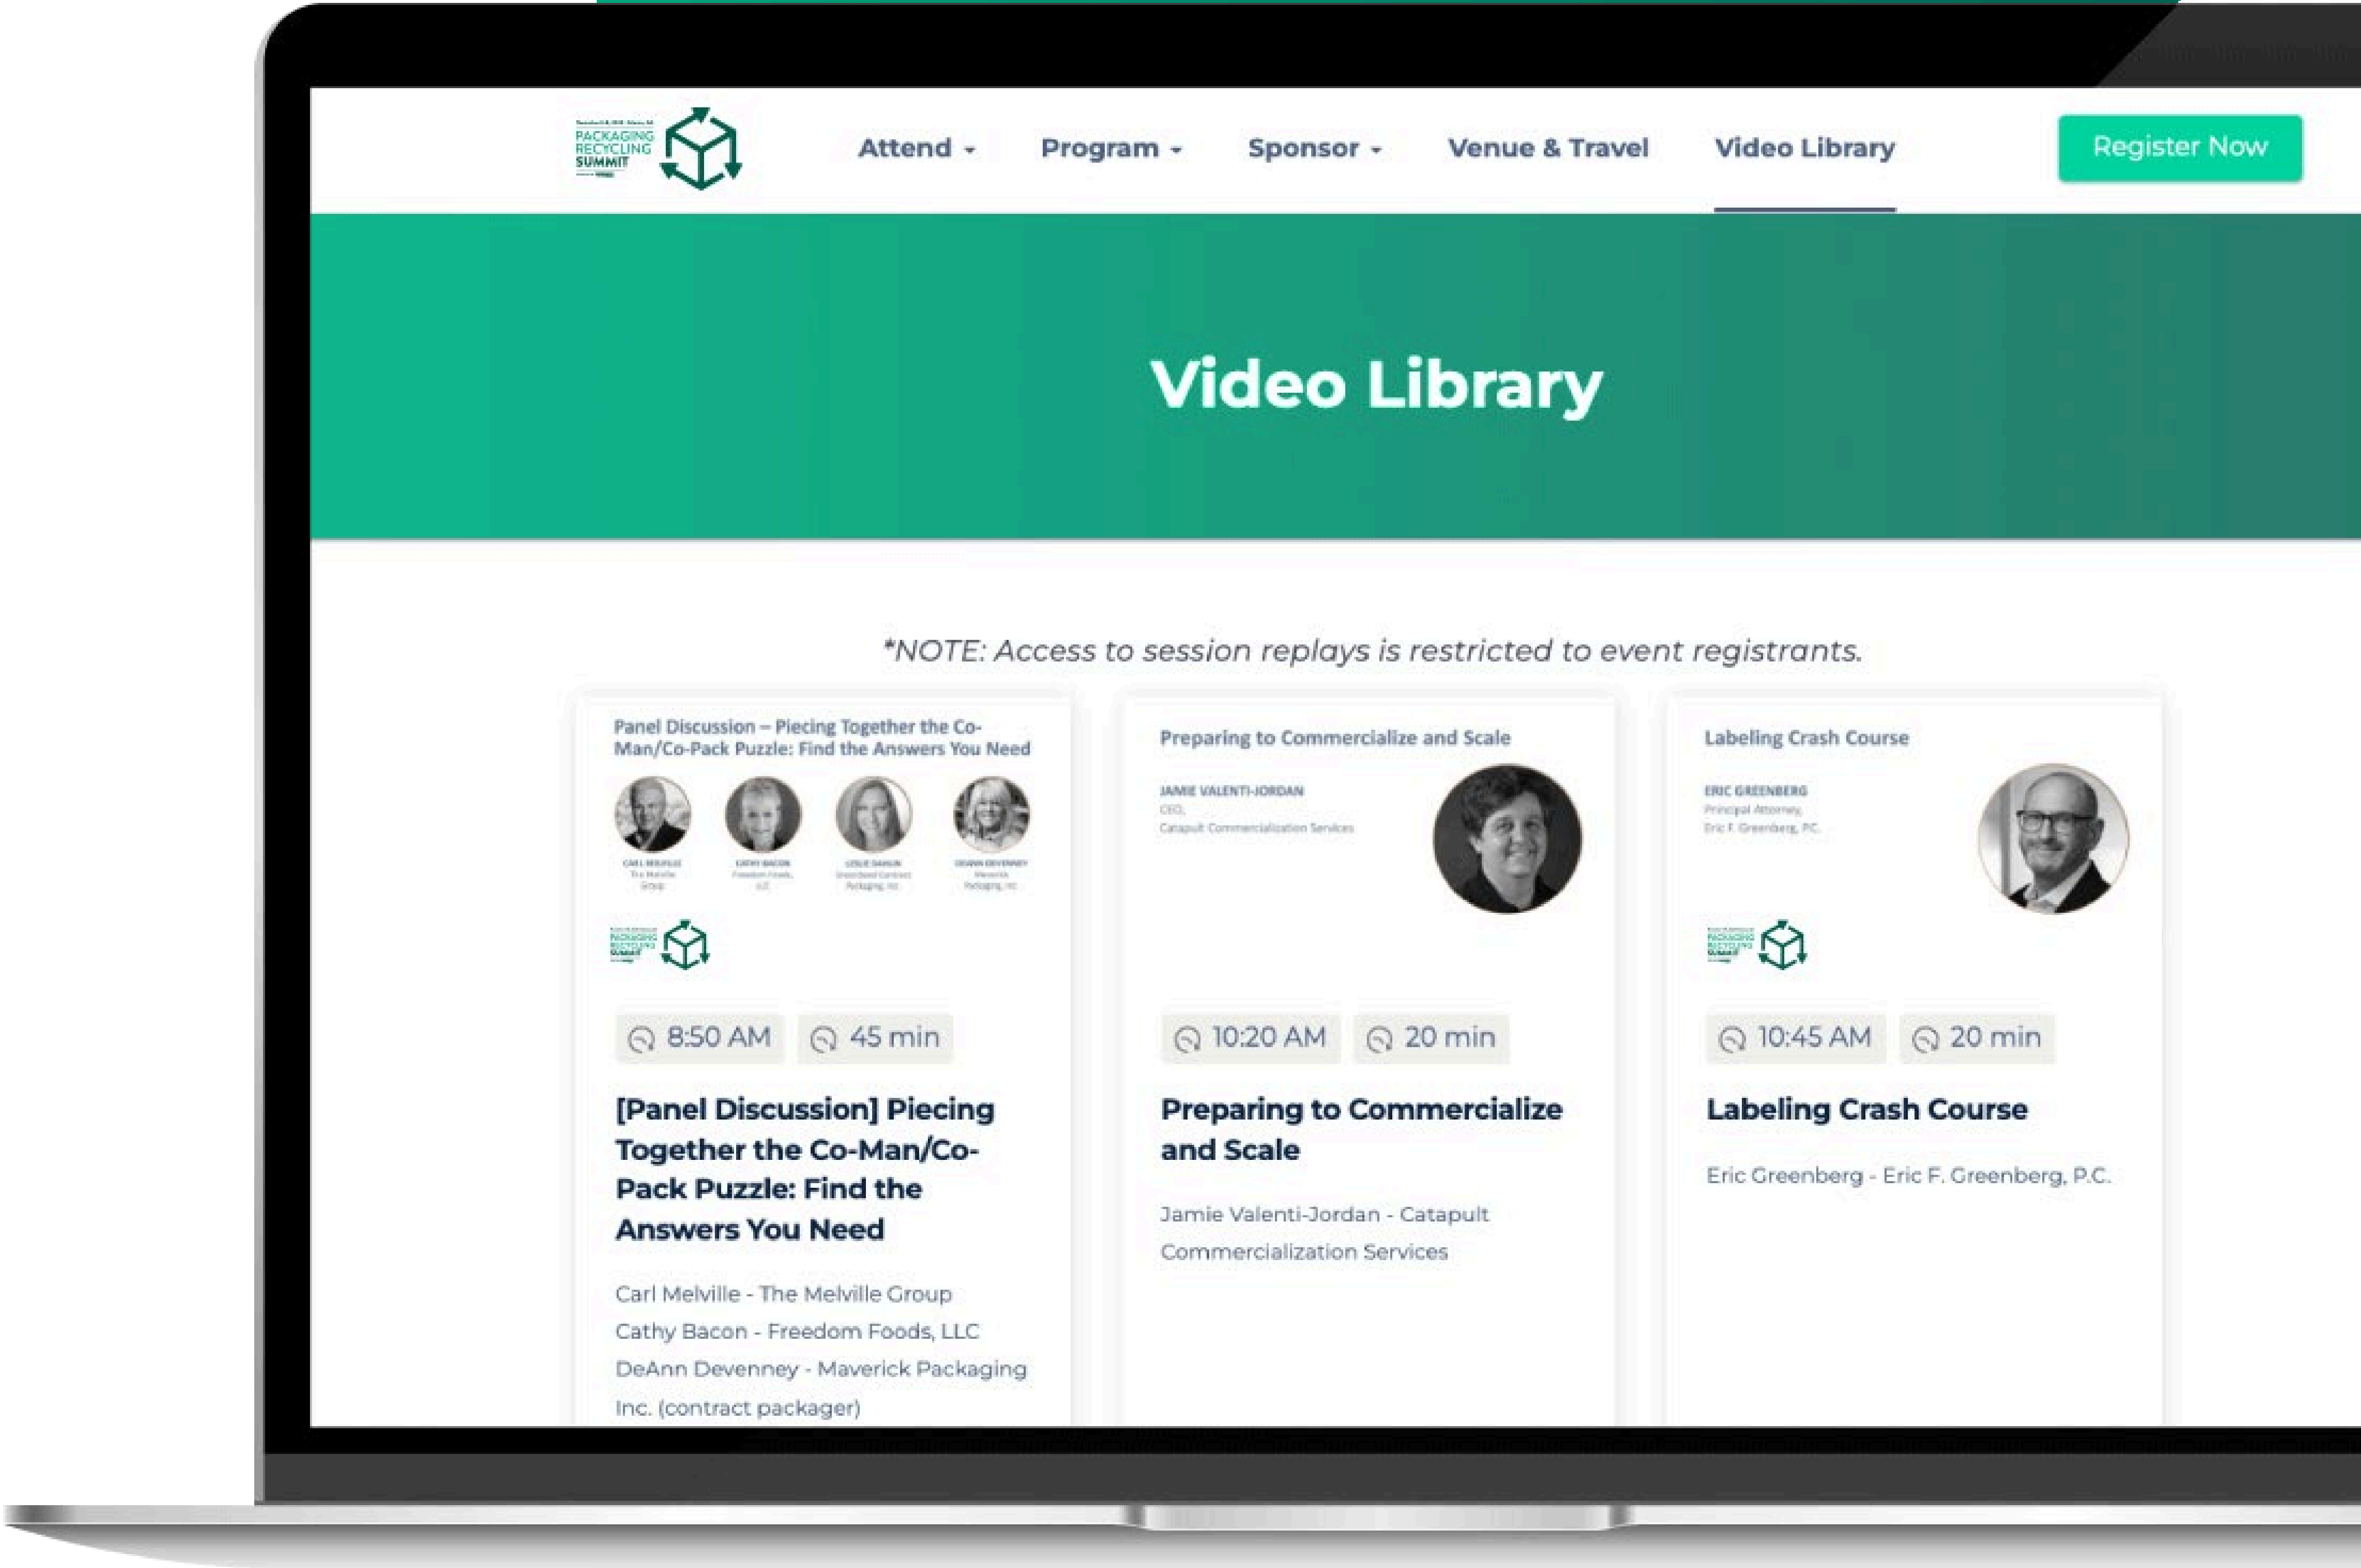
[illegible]
PACKAGING RECYCLING SUMMIT

Attend
Program
Sponsor
Venue & Travel
Video Library

Register Now

Video Library

*NOTE: Access to session replays is restricted to event registrants.

Panel Discussion – Piecing Together the Co-Man/Co-Pack Puzzle: Find the Answers You Need

CARL MELVILLE
The Melville Group

CATHY BACON
Freedom Foods, LLC

LESLIE DANGIN
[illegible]

DEANN DEVENNEY
Maverick Packaging, Inc

PACKAGING RECYCLING SUMMIT

8:50 AM
45 min

[Panel Discussion] Piecing Together the Co-Man/Co-Pack Puzzle: Find the Answers You Need

Carl Melville - The Melville Group
Cathy Bacon - Freedom Foods, LLC
DeAnn Devenney - Maverick Packaging Inc. (contract packager)

Preparing to Commercialize and Scale

JAMIE VALENTI-JORDAN
CEO,
Catapult Commercialization Services

10:20 AM
20 min

Preparing to Commercialize and Scale

Jamie Valenti-Jordan - Catapult Commercialization Services

Labeling Crash Course

ERIC GREENBERG
Principal Attorney,
Eric F. Greenberg, P.C.

PACKAGING RECYCLING SUMMIT

10:45 AM
20 min

Labeling Crash Course

Eric Greenberg - Eric F. Greenberg, P.C.